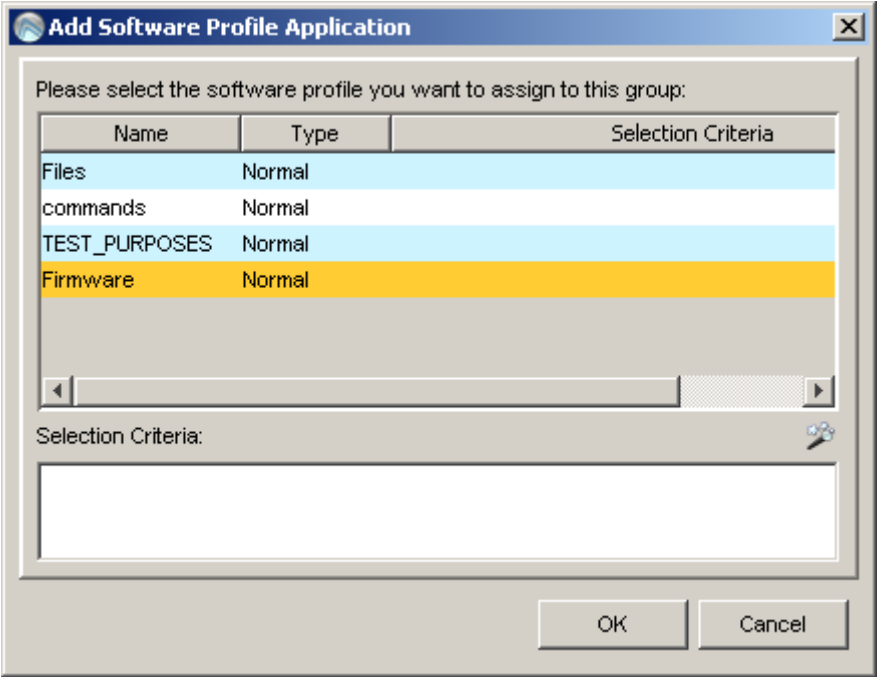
Add Software Profile Application

Please select the software profile you want to assign to this group:

| Name | Type | Selection Criteria |
|---|---|---|
| Files | Normal | |
| commands | Normal | |
| TEST_PURPOSES | Normal | |
| Firmware | Normal | |

Selection Criteria:

OK Cancel